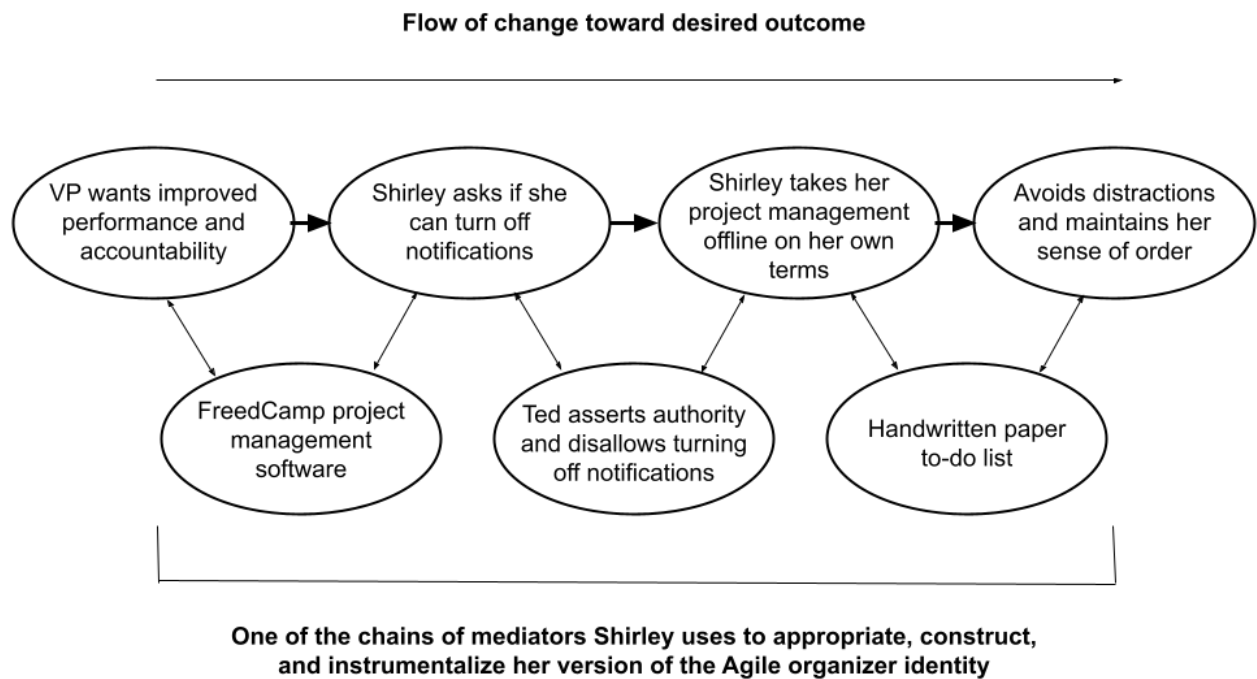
Flow of change toward desired outcome

VP wants improved performance and accountability

Shirley asks if she can turn off notifications

Shirley takes her project management offline on her own terms

Avoids distractions and maintains her sense of order

FreedCamp project management software

Ted asserts authority and disallows turning off notifications

Handwritten paper to-do list

One of the chains of mediators Shirley uses to appropriate, construct, and instrumentalize her version of the Agile organizer identity